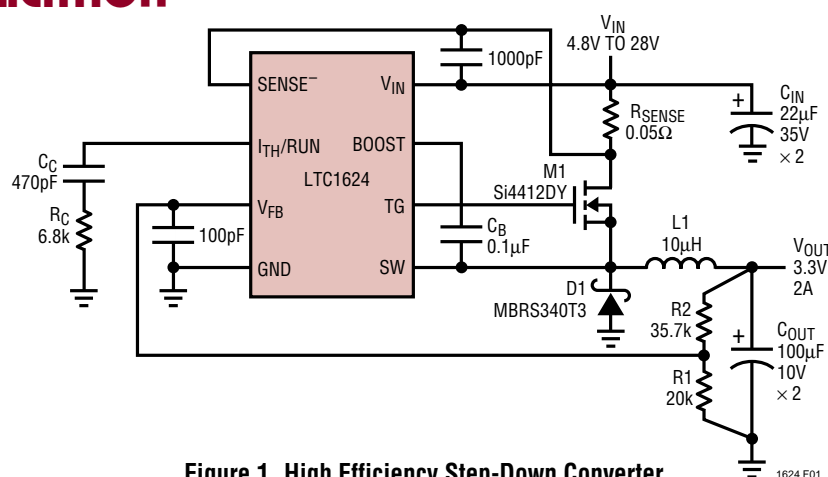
$V_{IN}$
4.8V TO 28V
1000pF
$SENSE^-$
$V_{IN}$
$R_{SENSE}$
$0.05\Omega$
$C_{IN}$
$22\mu F$
35V
$\times 2$
$I_{TH}/RUN$
BOOST
LTC1624
$C_C$
470pF
$R_C$
6.8k
M1
Si4412DY
$V_{FB}$
TG
$C_B$
$0.1\mu F$
100pF
L1
$10\mu H$
GND
SW
$V_{OUT}$
3.3V
2A
D1
MBRS340T3
R2
35.7k
$C_{OUT}$
$100\mu F$
10V
$\times 2$
R1
20k
Figure 1. High Efficiency Step-Down Converter
1624 F01